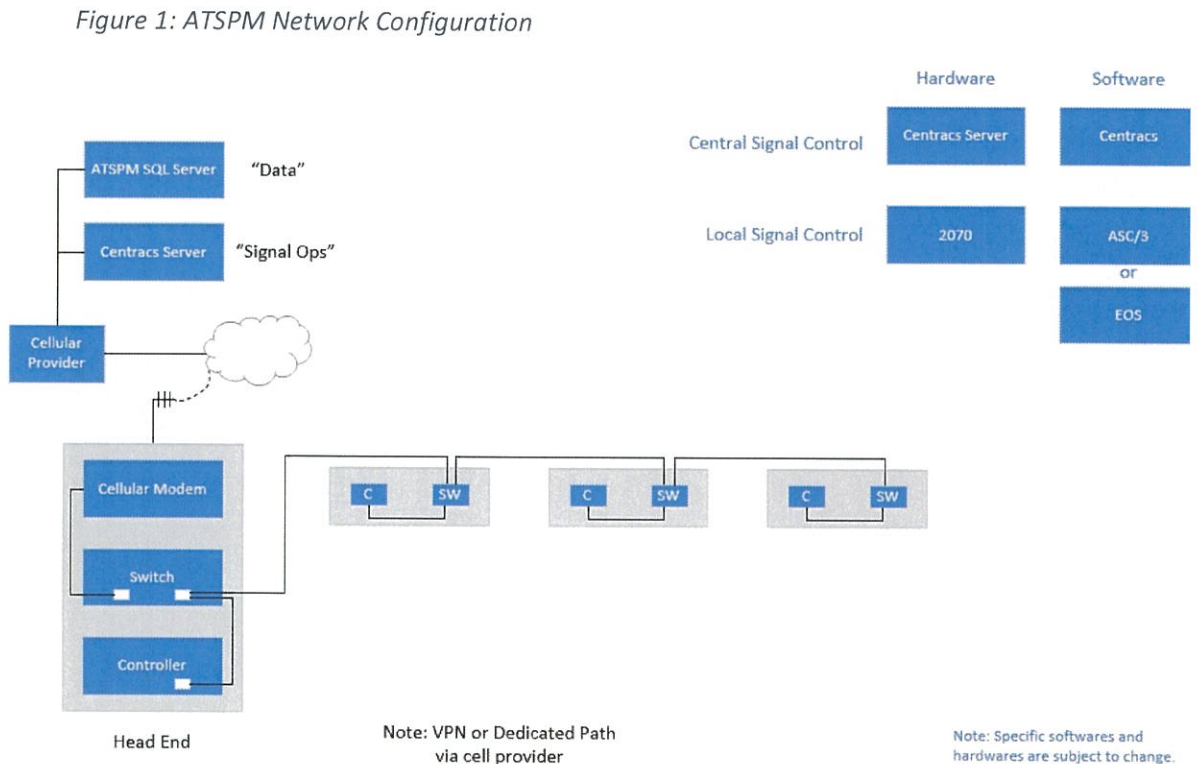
Figure 1: ATSPM Network Configuration

ATSPM SQL Server "Data"

Centracs Server "Signal Ops"

Cellular Provider

Cellular Modem

Switch

Controller

Head End

C SW

C SW

C SW

Note: VPN or Dedicated Path via cell provider

| | Hardware | Software |
|---|---|---|
| Central Signal Control | Centracs Server | Centracs |
| Local Signal Control | 2070 | ASC/3 or EOS |

Note: Specific softwares and hardwares are subject to change.